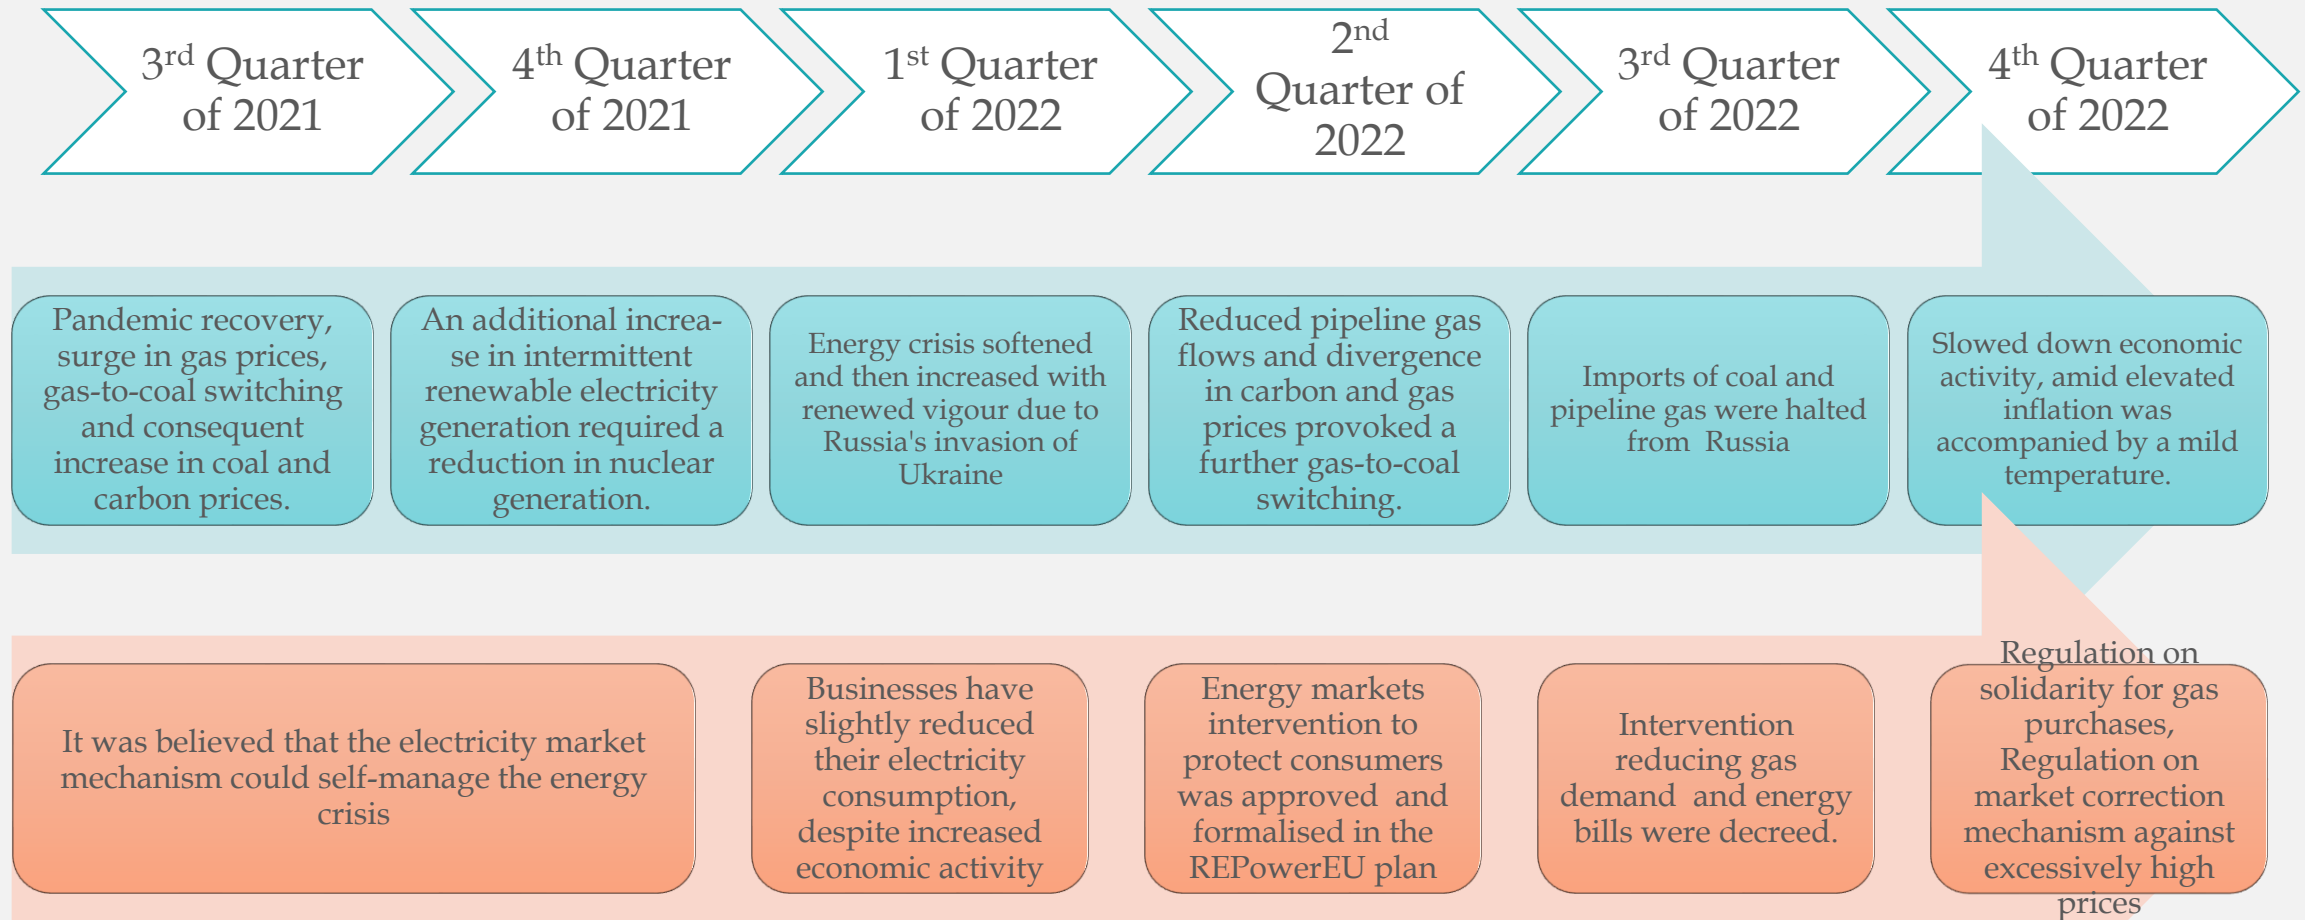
3$^{rd}$ Quarter of 2021

4$^{th}$ Quarter of 2021

1$^{st}$ Quarter of 2022

2$^{nd}$ Quarter of 2022

3$^{rd}$ Quarter of 2022

4$^{th}$ Quarter of 2022

Pandemic recovery, surge in gas prices, gas-to-coal switching and consequent increase in coal and carbon prices.

An additional increase in intermittent renewable electricity generation required a reduction in nuclear generation.

Energy crisis softened and then increased with renewed vigour due to Russia's invasion of Ukraine

Reduced pipeline gas flows and divergence in carbon and gas prices provoked a further gas-to-coal switching.

Imports of coal and pipeline gas were halted from Russia

Slowed down economic activity, amid elevated inflation was accompanied by a mild temperature.

It was believed that the electricity market mechanism could self-manage the energy crisis

Businesses have slightly reduced their electricity consumption, despite increased economic activity

Energy markets intervention to protect consumers was approved and formalised in the REPowerEU plan

Intervention reducing gas demand and energy bills were decreed.

Regulation on solidarity for gas purchases, Regulation on market correction mechanism against excessively high prices